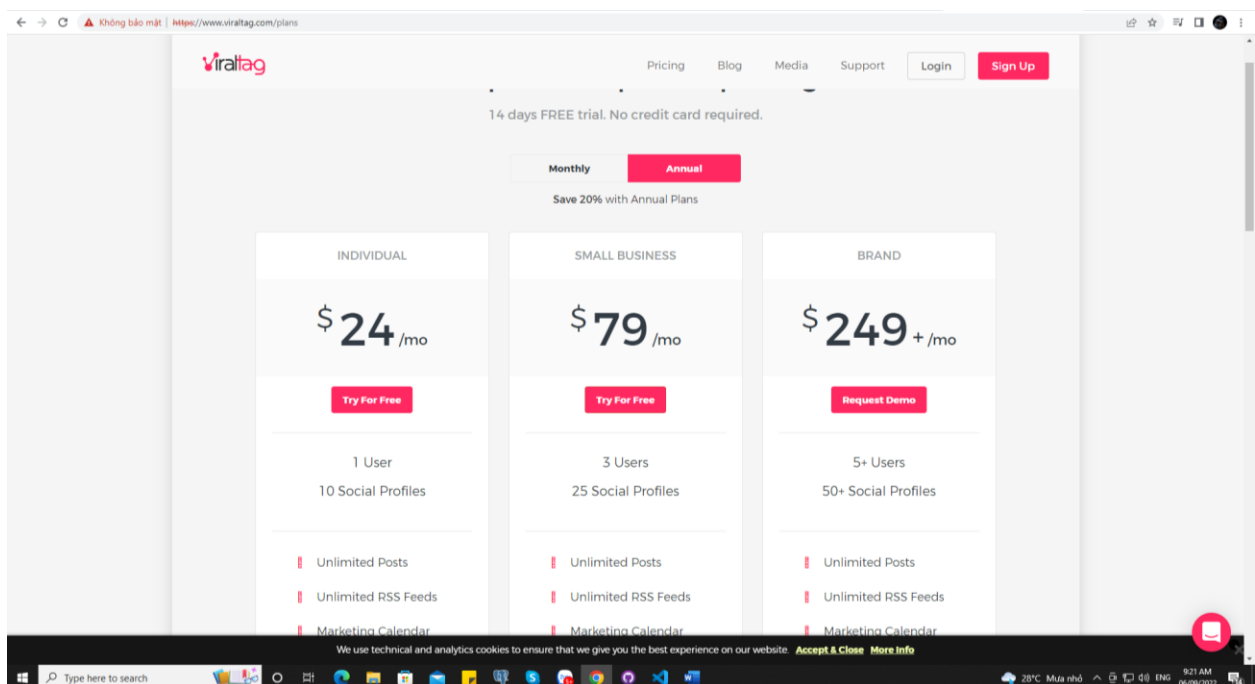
Không bảo mật | https://www.viraltag.com/plans

viraltag

Pricing Blog Media Support Login Sign Up

14 days FREE trial. No credit card required.

Monthly Annual

Save 20% with Annual Plans

INDIVIDUAL

$ 24 /mo

Try For Free

1 User

10 Social Profiles

Unlimited Posts

Unlimited RSS Feeds

Marketing Calendar

SMALL BUSINESS

$ 79 /mo

Try For Free

3 Users

25 Social Profiles

Unlimited Posts

Unlimited RSS Feeds

Marketing Calendar

BRAND

$ 249 + /mo

Request Demo

5+ Users

50+ Social Profiles

Unlimited Posts

Unlimited RSS Feeds

Marketing Calendar

We use technical and analytics cookies to ensure that we give you the best experience on our website. Accept & Close More Info

Type here to search

28°C Mưa nhỏ ENG 9:21 AM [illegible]